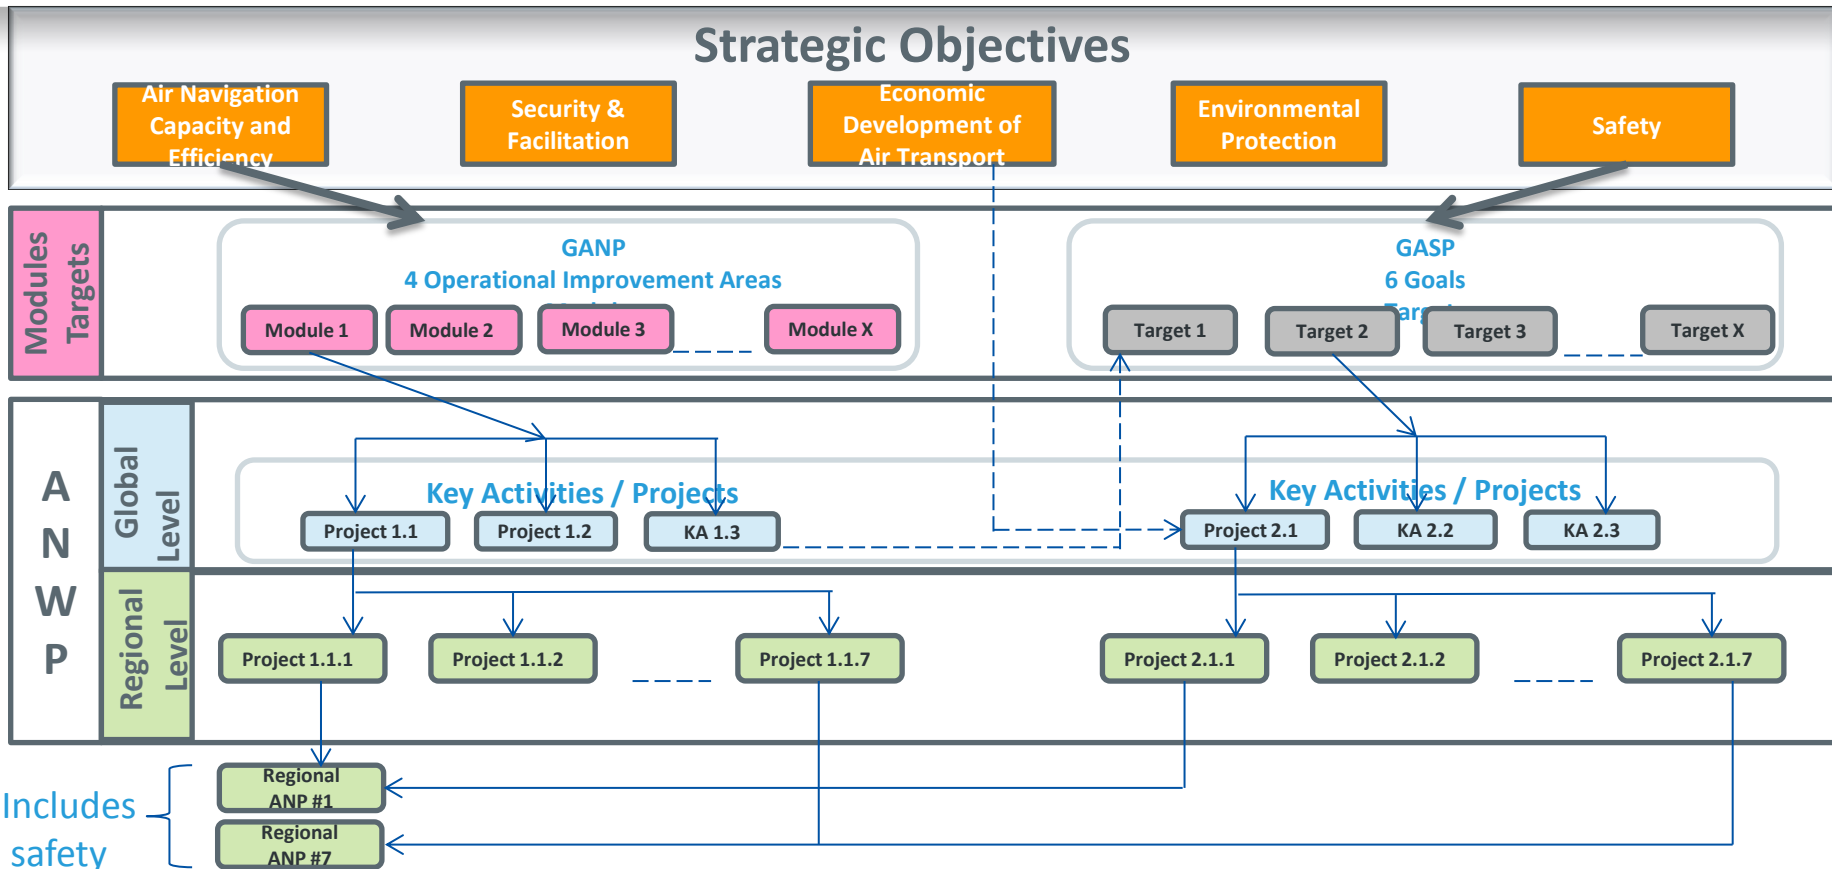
Strategic Objectives

Air Navigation Capacity and Efficiency

Security & Facilitation

Economic Development of Air Transport

Environmental Protection

Safety

Modules Targets

GANP
4 Operational Improvement Areas

Module 1
Module 2
Module 3
Module X

GASP
6 Goals

Target 1
Target 2
Target 3
Target X

A N W P

Global Level

Key Activities / Projects

Project 1.1
Project 1.2
KA 1.3

Key Activities / Projects

Project 2.1
KA 2.2
KA 2.3

Regional Level

Project 1.1.1
Project 1.1.2
Project 1.1.7
Project 2.1.1
Project 2.1.2
Project 2.1.7

Includes safety

Regional ANP #1
Regional ANP #7